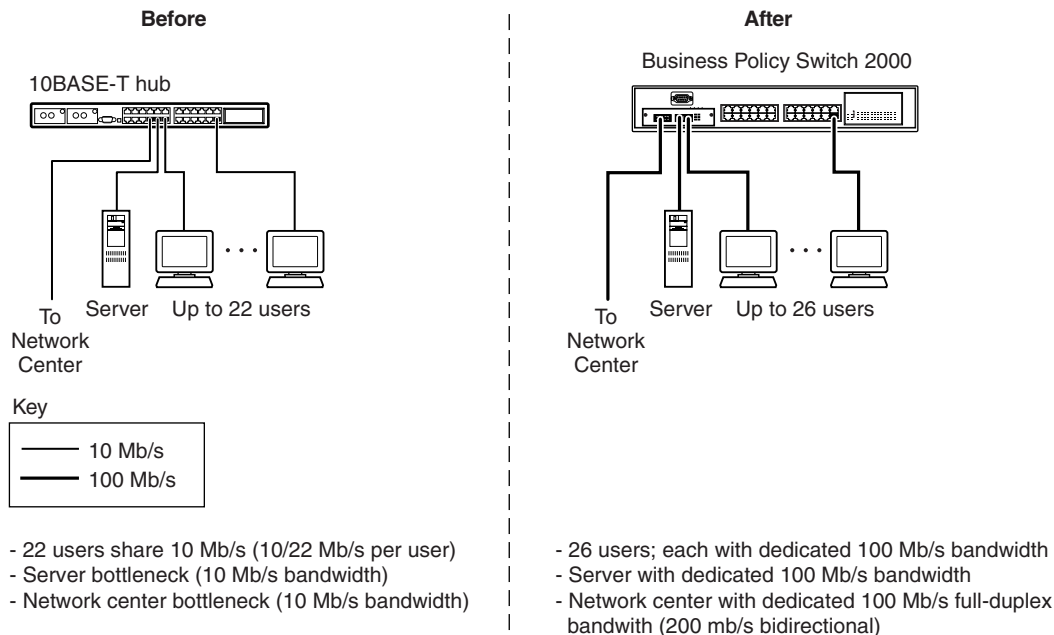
Before

10BASE-T hub

To Network Center

Server

Up to 22 users

Key

10 Mb/s

100 Mb/s

- 22 users share 10 Mb/s (10/22 Mb/s per user)
- Server bottleneck (10 Mb/s bandwidth)
- Network center bottleneck (10 Mb/s bandwidth)

After

Business Policy Switch 2000

To Network Center

Server

Up to 26 users

- 26 users; each with dedicated 100 Mb/s bandwidth
- Server with dedicated 100 Mb/s bandwidth
- Network center with dedicated 100 Mb/s full-duplex bandwith (200 mb/s bidirectional)